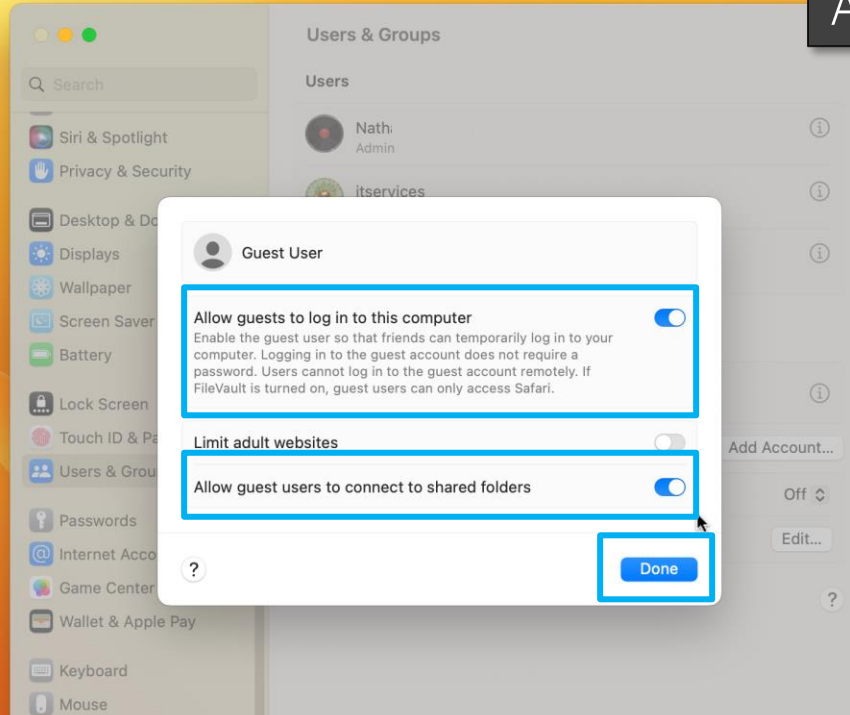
A

Search

Siri & Spotlight
Privacy & Security
Desktop & Do
Displays
Wallpaper
Screen Saver
Battery
Lock Screen
Touch ID & Pa
Users & Grou
Passwords
Internet Acco
Game Center
Wallet & Apple Pay
Keyboard
Mouse

Users & Groups

Users

Nath
Admin

itservices

Add Account...

Off

Edit...

?

Guest User

Allow guests to log in to this computer
Enable the guest user so that friends can temporarily log in to your computer. Logging in to the guest account does not require a password. Users cannot log in to the guest account remotely. If FileVault is turned on, guest users can only access Safari.

Limit adult websites

Allow guest users to connect to shared folders

?

Done